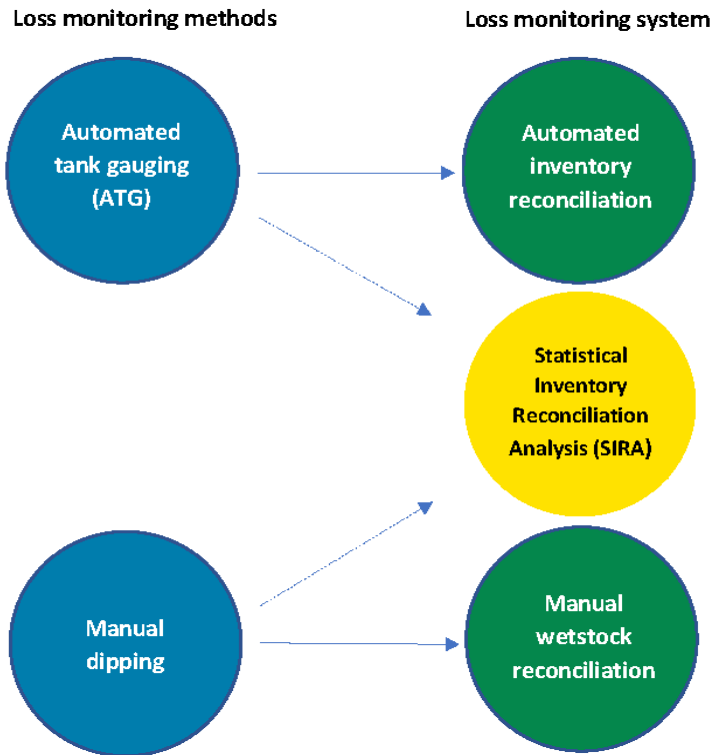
Loss monitoring methods

Loss monitoring system

Automated tank gauging (ATG)

Automated inventory reconciliation

Statistical Inventory Reconciliation Analysis (SIRA)

Manual dipping

Manual wetstock reconciliation